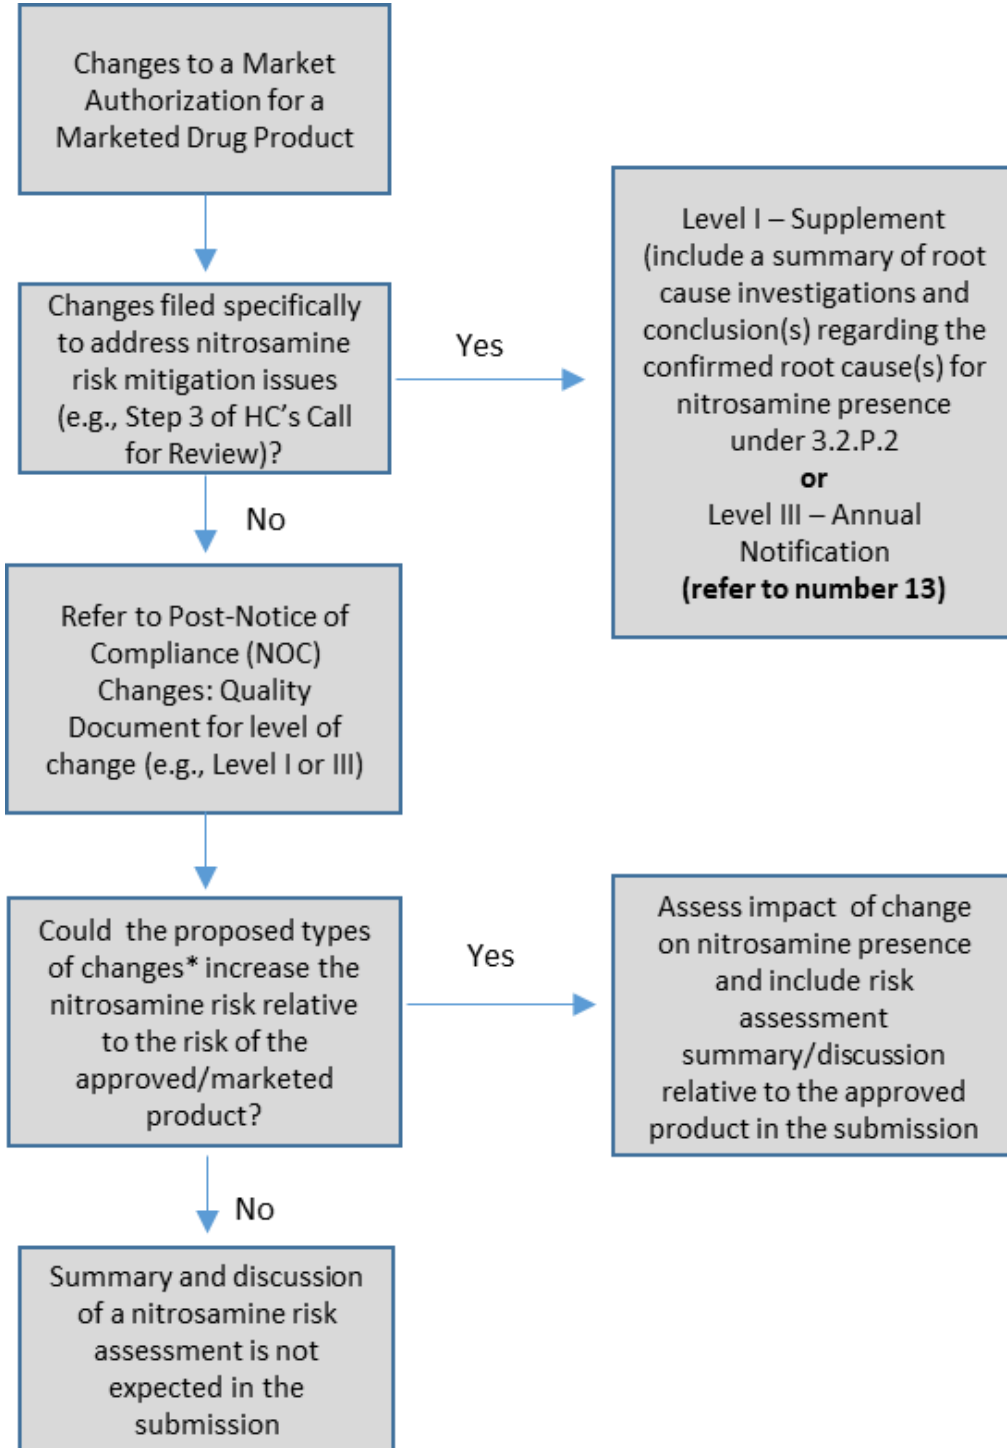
Changes to a Market Authorization for a Marketed Drug Product

Changes filed specifically to address nitrosamine risk mitigation issues (e.g., Step 3 of HC's Call for Review)?

Yes

Level I – Supplement (include a summary of root cause investigations and conclusion(s) regarding the confirmed root cause(s) for nitrosamine presence under 3.2.P.2
**or**
Level III – Annual Notification
**(refer to number 13)**

No

Refer to Post-Notice of Compliance (NOC) Changes: Quality Document for level of change (e.g., Level I or III)

Could the proposed types of changes* increase the nitrosamine risk relative to the risk of the approved/marketed product?

Yes

Assess impact of change on nitrosamine presence and include risk assessment summary/discussion relative to the approved product in the submission

No

Summary and discussion of a nitrosamine risk assessment is not expected in the submission